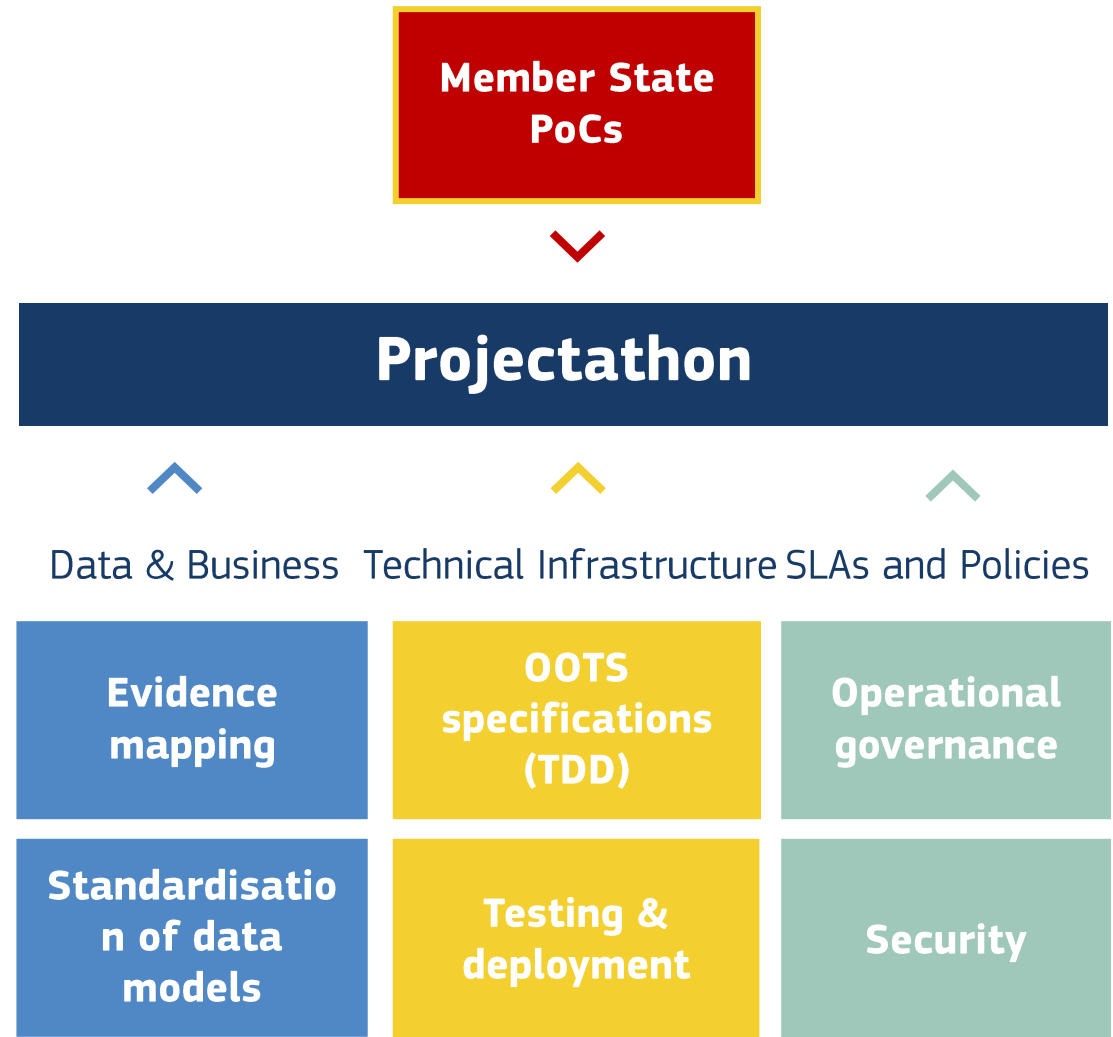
Member State PoCs

Projectathon

Data & Business

Technical Infrastructure

SLAs and Policies

Evidence mapping

OOTS specifications (TDD)

Operational governance

Standardisation of data models

Testing & deployment

Security